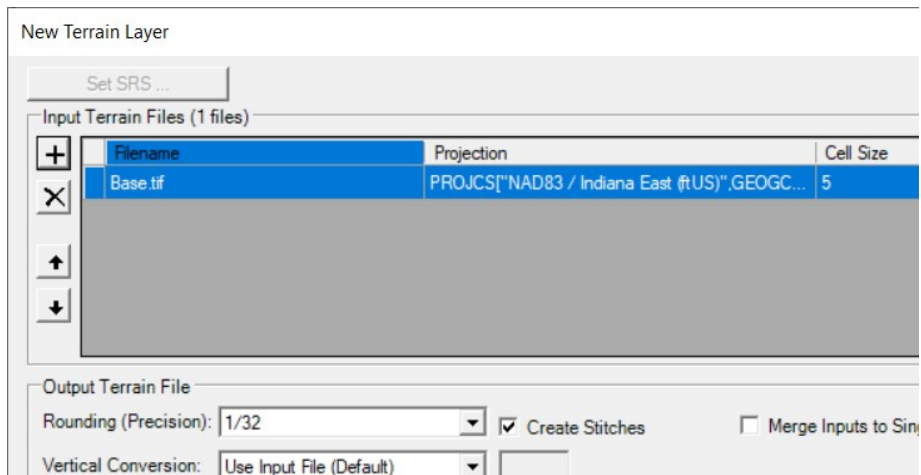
New Terrain Layer

Set SRS ...

Input Terrain Files (1 files)

+

×

| Filename | Projection | Cell Size |
|---|---|---|
| Base.tif | PROJCS["NAD83 / Indiana East (ftUS)",GEOGC... | 5 |

Output Terrain File

Rounding (Precision): 1/32

Create Stitches

Merge Inputs to Sing

Vertical Conversion: Use Input File (Default)